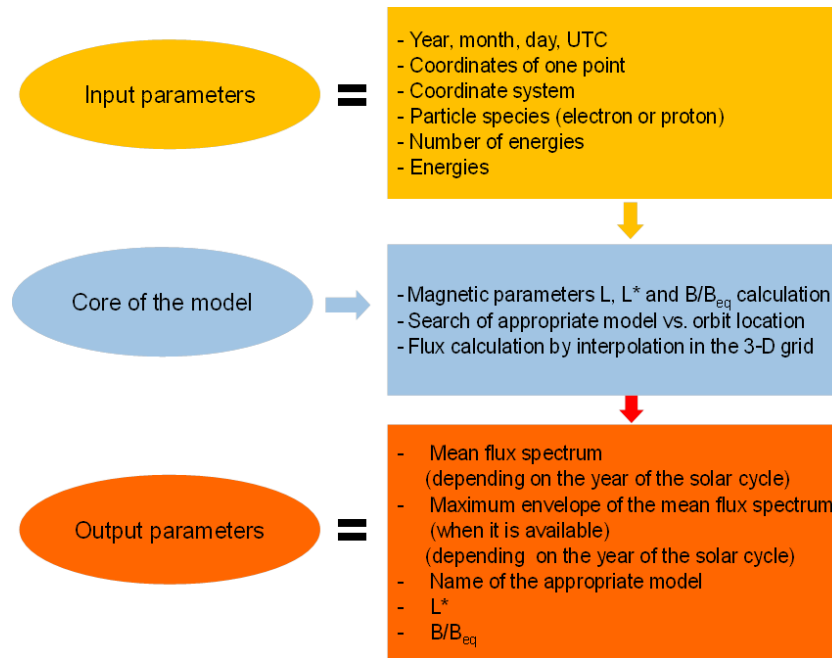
Input parameters

=

- Year, month, day, UTC
- Coordinates of one point
- Coordinate system
- Particle species (electron or proton)
- Number of energies
- Energies

Core of the model

- Magnetic parameters L, L* and B/B$_{eq}$ calculation
- Search of appropriate model vs. orbit location
- Flux calculation by interpolation in the 3-D grid

Output parameters

=

- Mean flux spectrum
(depending on the year of the solar cycle)
- Maximum envelope of the mean flux spectrum
(when it is available)
(depending on the year of the solar cycle)
- Name of the appropriate model
- L*
- B/B$_{eq}$